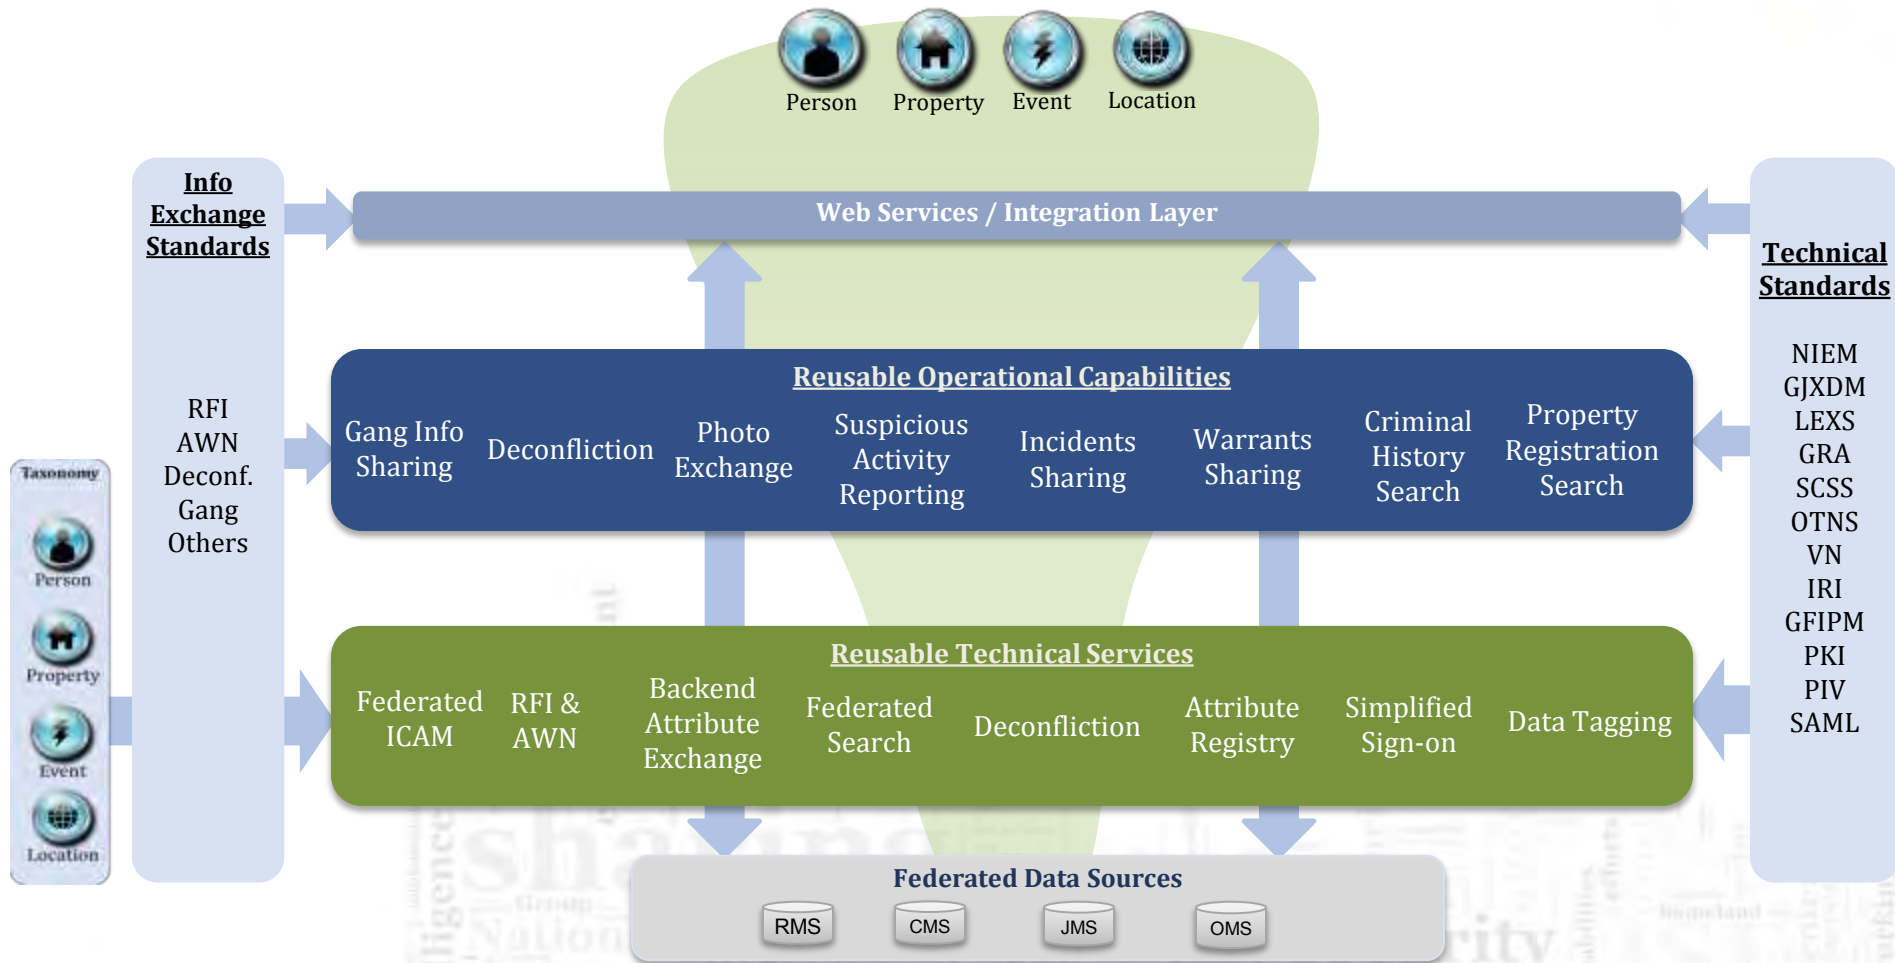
Person Property Event Location

Info Exchange Standards

RFI
AWN
Deconf.
Gang
Others

Web Services / Integration Layer

Technical Standards

NIEM
GJXDM
LEXS
GRA
SCSS
OTNS
VN
IRI
GFIPM
PKI
PIV
SAML

Reusable Operational Capabilities

Gang Info Sharing | Deconfliction | Photo Exchange | Suspicious Activity Reporting | Incidents Sharing | Warrants Sharing | Criminal History Search | Property Registration Search

Taxonomy
Person
Property
Event
Location

Reusable Technical Services

Federated ICAM | RFI & AWN | Backend Attribute Exchange | Federated Search | Deconfliction | Attribute Registry | Simplified Sign-on | Data Tagging

Federated Data Sources

RMS CMS JMS OMS